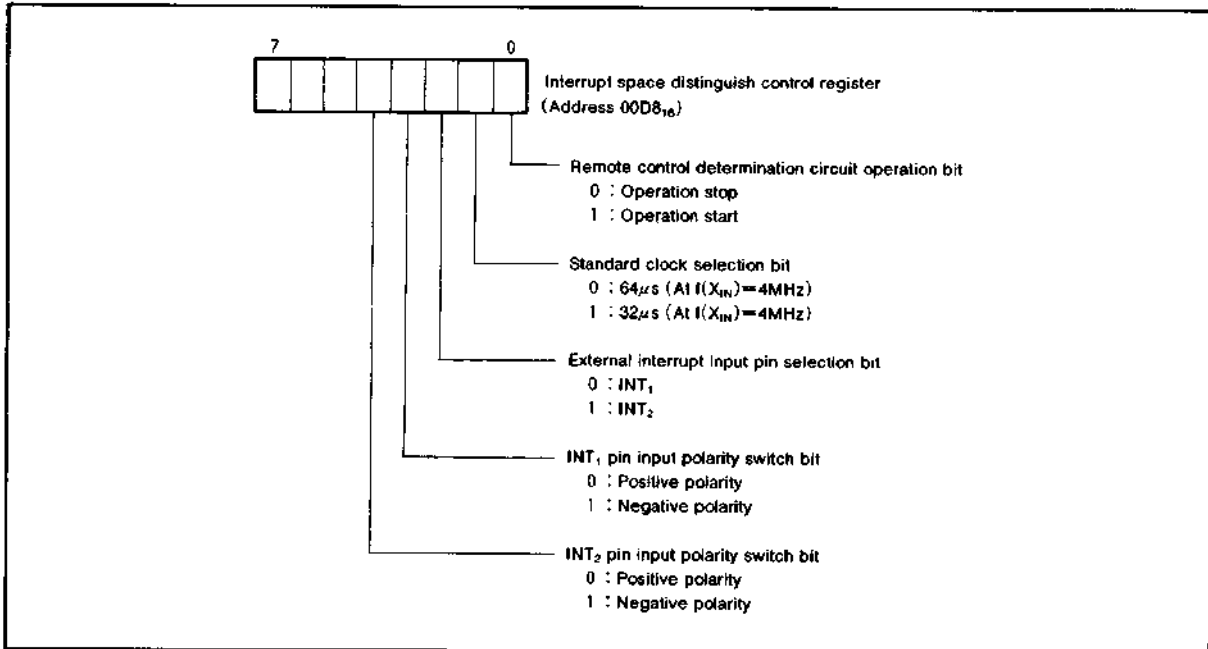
7

0

Interrupt space distinguish control register (Address $00D8_{16}$)

Remote control determination circuit operation bit
0 : Operation stop
1 : Operation start

Standard clock selection bit
0 : $64\mu s$ (At $f(X_{IN})=4MHz$)
1 : $32\mu s$ (At $f(X_{IN})=4MHz$)

External interrupt input pin selection bit
0 : $INT_1$
1 : $INT_2$

$INT_1$ pin input polarity switch bit
0 : Positive polarity
1 : Negative polarity

$INT_2$ pin input polarity switch bit
0 : Positive polarity
1 : Negative polarity